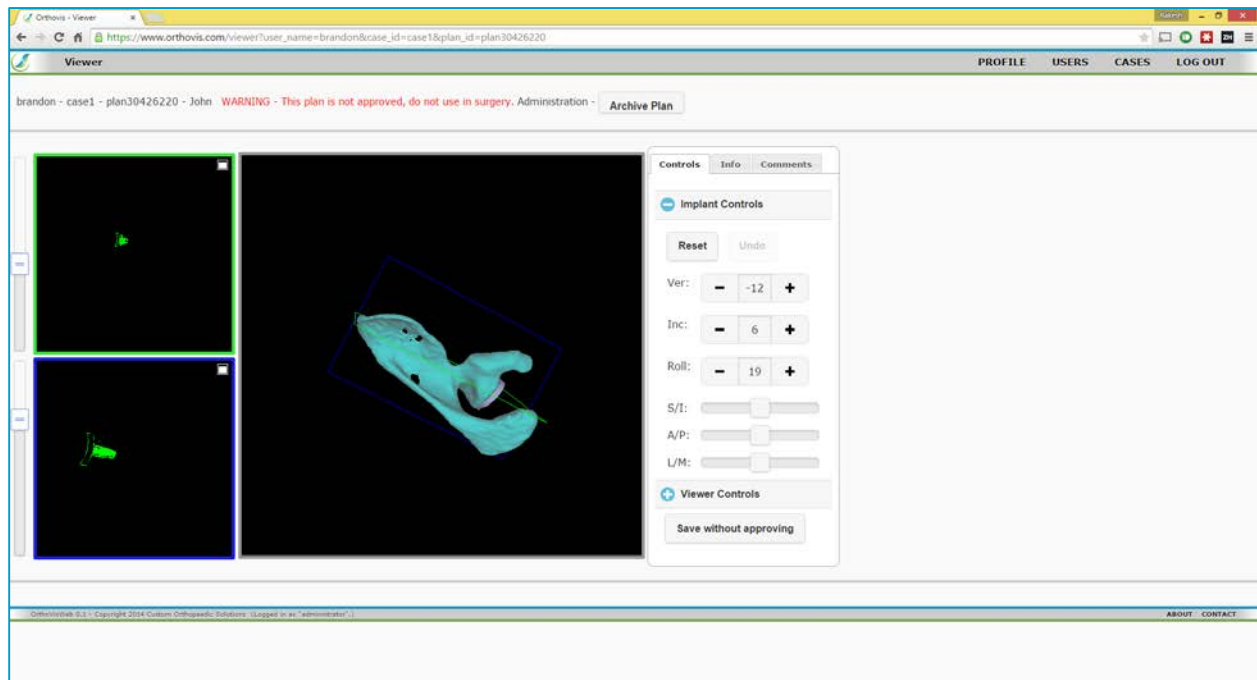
Orthovis - Viewer ×

https://www.orthovis.com/viewer?user_name=brandon&case_id=case1&plan_id=plan30426220

Viewer

PROFILE USERS CASES LOG OUT

brandon - case1 - plan30426220 - John WARNING - This plan is not approved, do not use in surgery. Administration - Archive Plan

Controls Info Comments

Implant Controls

Reset Undo

Ver: − -12 +

Inc: − 6 +

Roll: − 19 +

S/I:

A/P:

L/M:

Viewer Controls

Save without approving

OrthoVisWeb 0.1 - Copyright 2014 Custom Orthopaedic Solutions (Logged in as "administrator".)

ABOUT CONTACT